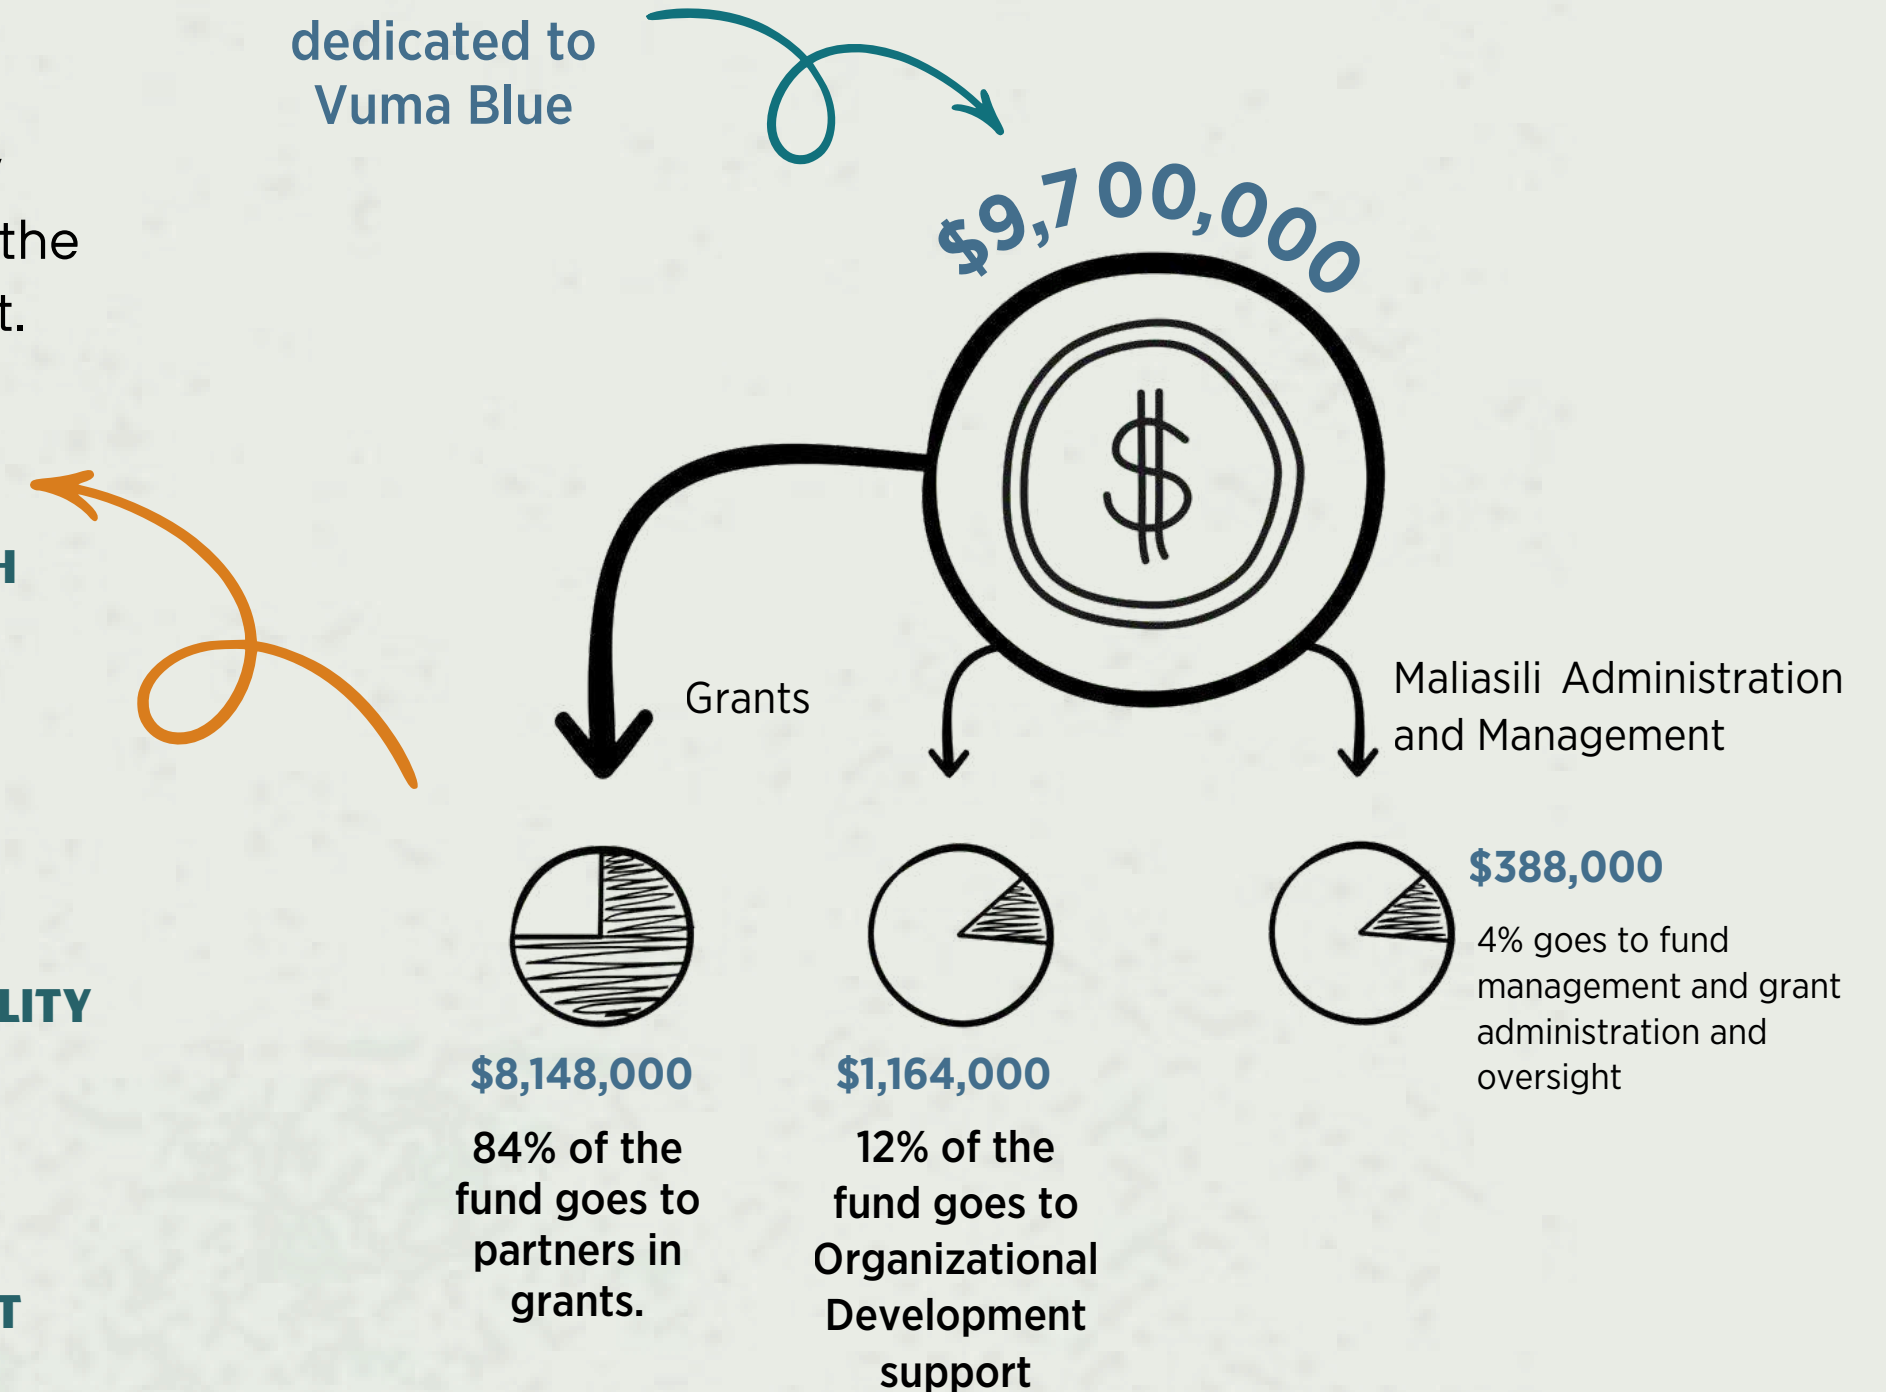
dedicated to Vuma Blue

the
t.

H

LITY

T

$9,700,000

Grants

Maliasili Administration and Management

$388,000

4% goes to fund management and grant administration and oversight

$8,148,000

84% of the fund goes to partners in grants.

$1,164,000

12% of the fund goes to Organizational Development support